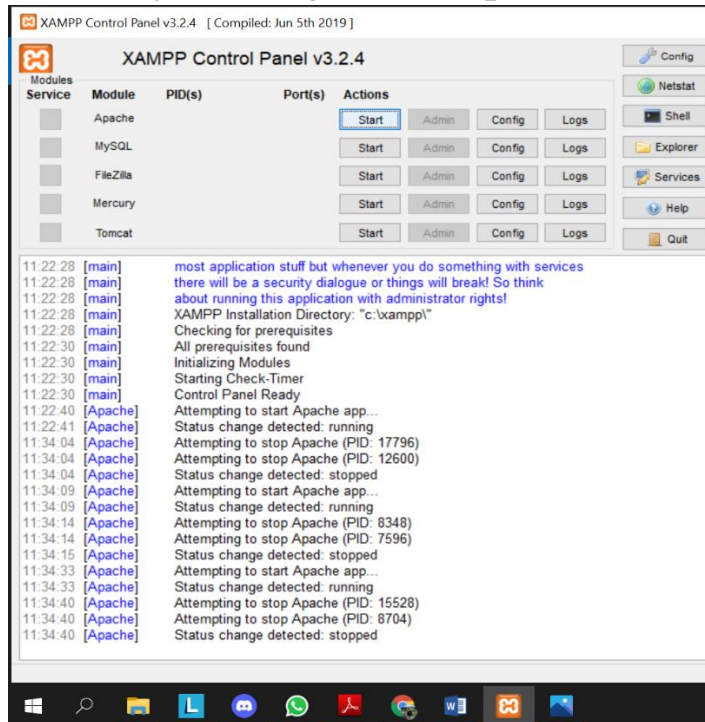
XAMPP Control Panel v3.2.4 [ Compiled: Jun 5th 2019 ]

XAMPP Control Panel v3.2.4

Config
Netstat
Shell
Explorer
Services
Help
Quit

Modules

| Service | Module | PID(s) | Port(s) | Actions | | | |
|---|---|---|---|---|---|---|---|
| | Apache | | | Start | Admin | Config | Logs |
| | MySQL | | | Start | Admin | Config | Logs |
| | FileZilla | | | Start | Admin | Config | Logs |
| | Mercury | | | Start | Admin | Config | Logs |
| | Tomcat | | | Start | Admin | Config | Logs |

11:22:28 [main] most application stuff but whenever you do something with services
11:22:28 [main] there will be a security dialogue or things will break! So think
11:22:28 [main] about running this application with administrator rights!
11:22:28 [main] XAMPP Installation Directory: "c:\xampp\"
11:22:28 [main] Checking for prerequisites
11:22:30 [main] All prerequisites found
11:22:30 [main] Initializing Modules
11:22:30 [main] Starting Check-Timer
11:22:30 [main] Control Panel Ready
11:22:40 [Apache] Attempting to start Apache app...
11:22:41 [Apache] Status change detected: running
11:34:04 [Apache] Attempting to stop Apache (PID: 17796)
11:34:04 [Apache] Attempting to stop Apache (PID: 12600)
11:34:04 [Apache] Status change detected: stopped
11:34:09 [Apache] Attempting to start Apache app...
11:34:09 [Apache] Status change detected: running
11:34:14 [Apache] Attempting to stop Apache (PID: 8348)
11:34:14 [Apache] Attempting to stop Apache (PID: 7596)
11:34:15 [Apache] Status change detected: stopped
11:34:33 [Apache] Attempting to start Apache app...
11:34:33 [Apache] Status change detected: running
11:34:40 [Apache] Attempting to stop Apache (PID: 15528)
11:34:40 [Apache] Attempting to stop Apache (PID: 8704)
11:34:40 [Apache] Status change detected: stopped